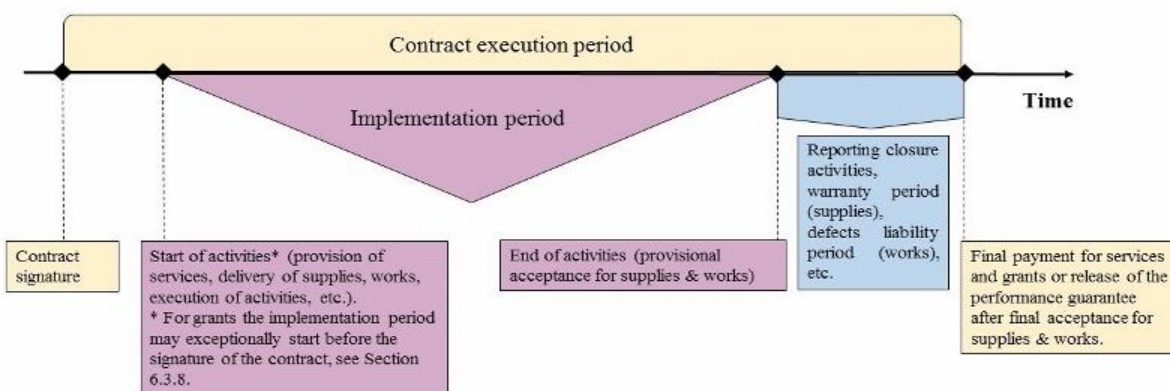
Contract execution period

Time

Implementation period

Reporting closure activities, warranty period (supplies), defects liability period (works), etc.

Contract signature

Start of activities* (provision of services, delivery of supplies, works, execution of activities, etc.).
* For grants the implementation period may exceptionally start before the signature of the contract, see Section 6.3.8.

End of activities (provisional acceptance for supplies & works)

Final payment for services and grants or release of the performance guarantee after final acceptance for supplies & works.